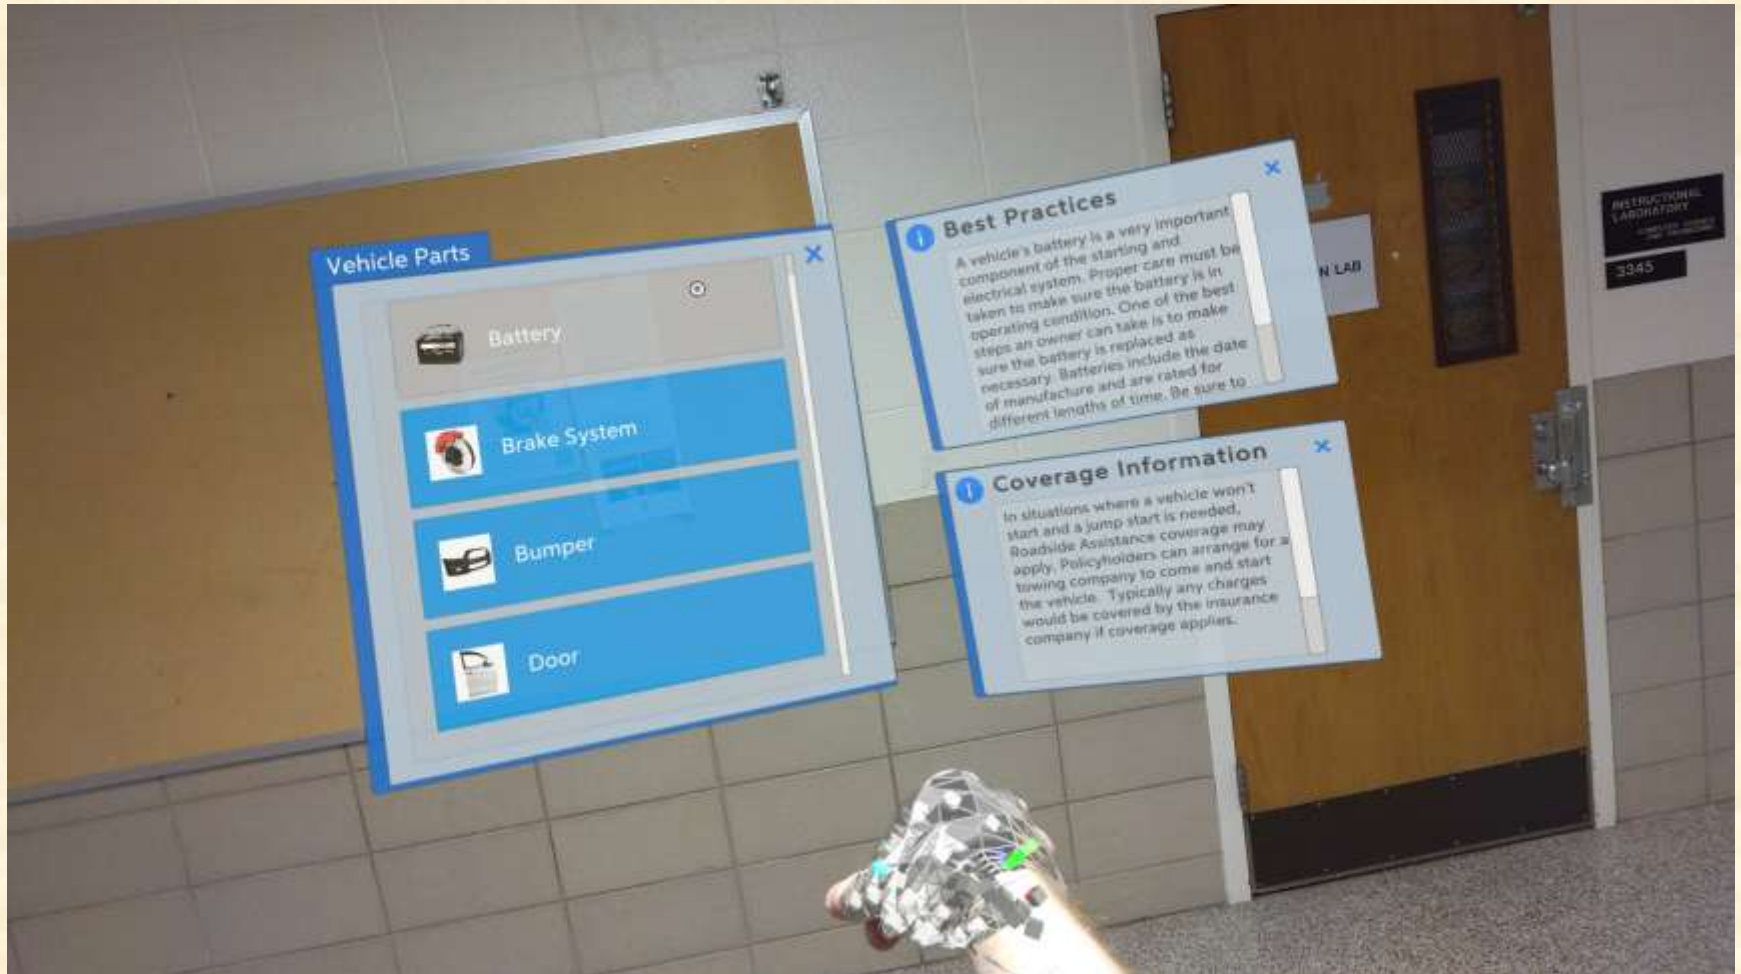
Vehicle Parts

Battery

Brake System

Bumper

Door

Best Practices

A vehicle's battery is a very important component of the starting and electrical system. Proper care must be taken to make sure the battery is in operating condition. One of the best steps an owner can take is to make sure the battery is replaced as necessary. Batteries include the date of manufacture and are rated for different lengths of time. Be sure to

Coverage Information

In situations where a vehicle won't start and a jump start is needed, Roadside Assistance coverage may apply. Policyholders can arrange for a towing company to come and start the vehicle. Typically any charges would be covered by the insurance company if coverage applies.

N LAB

INSTRUCTIONAL LABORATORY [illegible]

3345